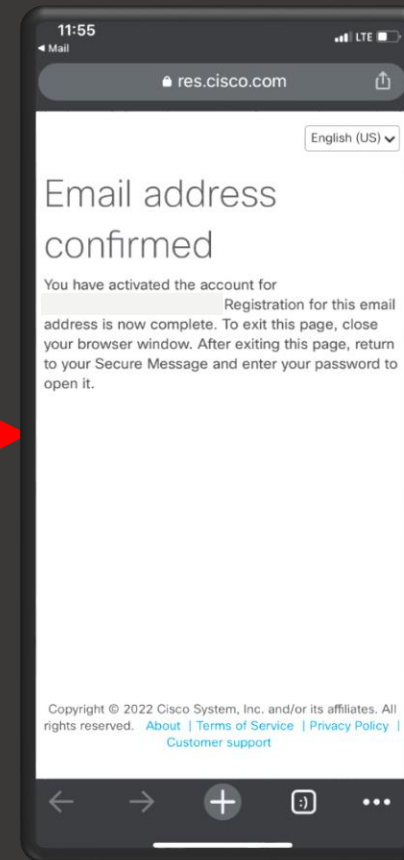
11:55
◂ Mail
LTE
res.cisco.com

English (US)

Email address confirmed

You have activated the account for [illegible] Registration for this email address is now complete. To exit this page, close your browser window. After exiting this page, return to your Secure Message and enter your password to open it.

Copyright © 2022 Cisco System, Inc. and/or its affiliates. All rights reserved. About | Terms of Service | Privacy Policy | Customer support

:)